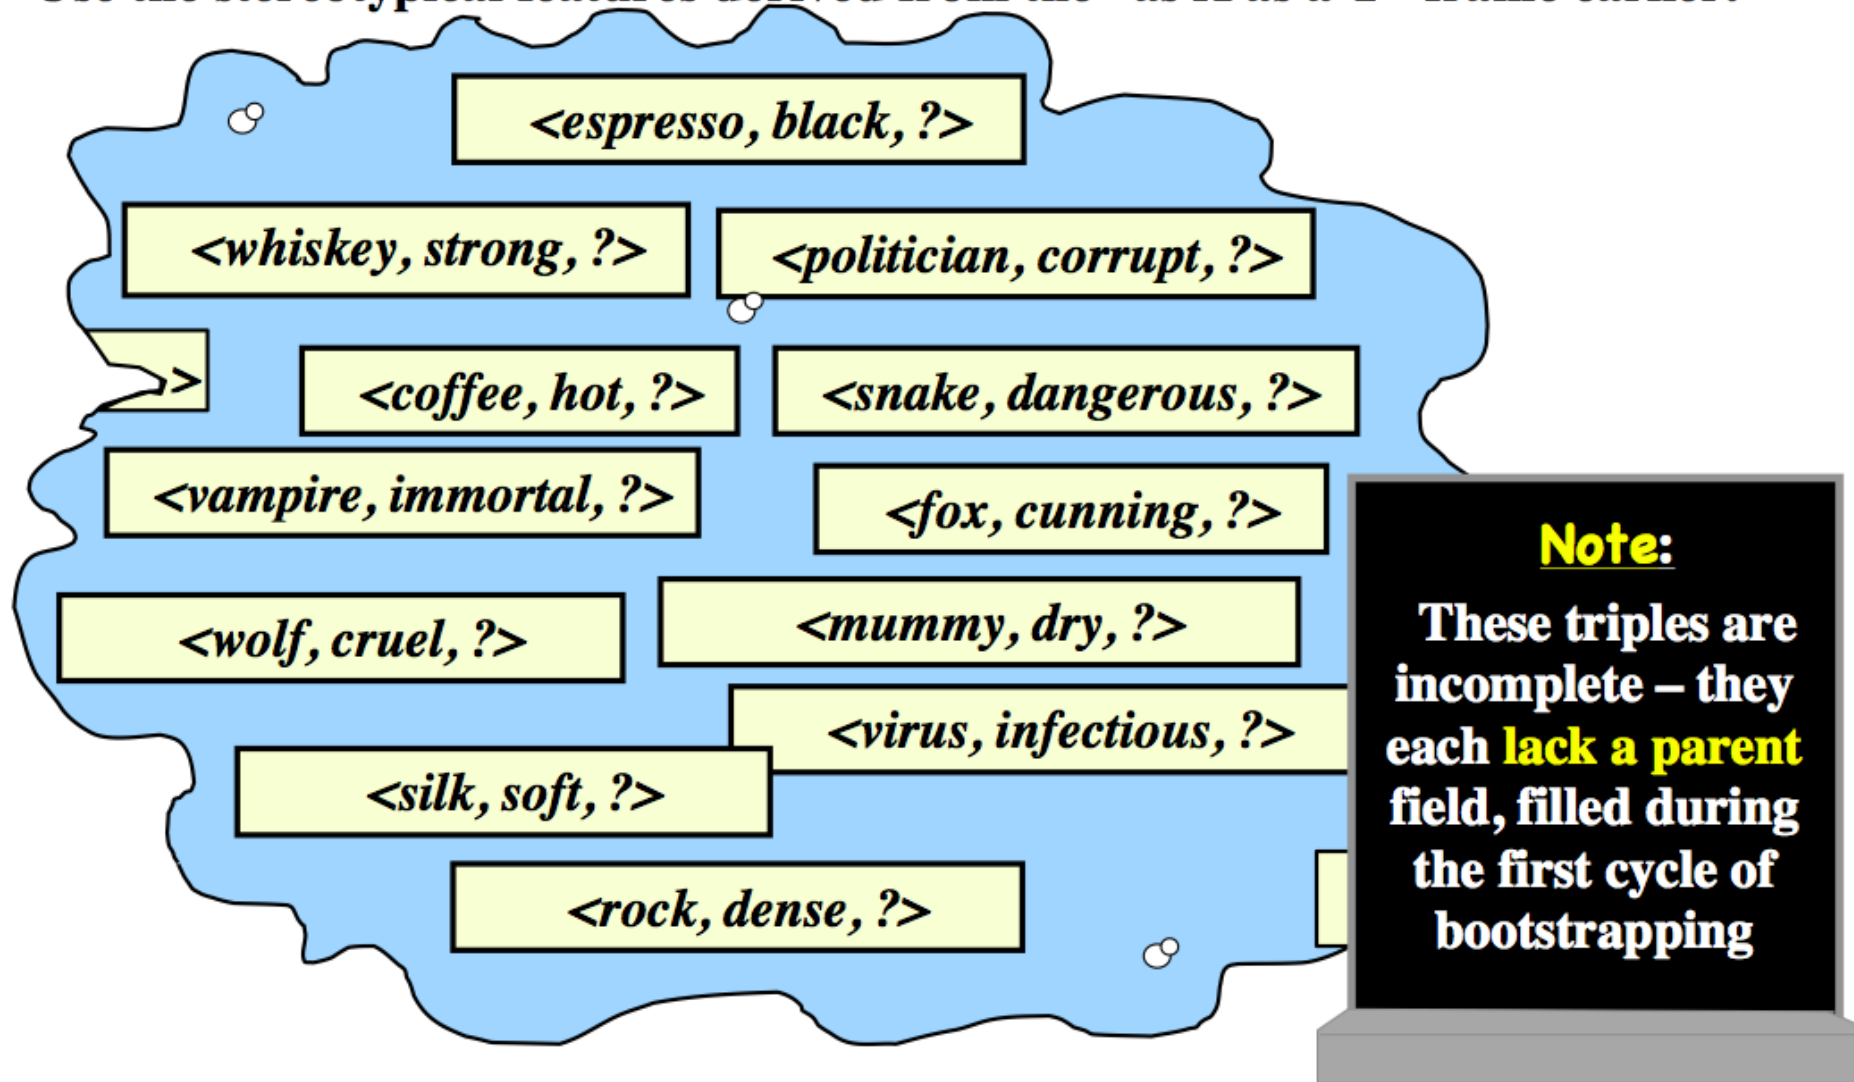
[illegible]

<espresso, black, ?>

<whiskey, strong, ?>

<politician, corrupt, ?>

>

<coffee, hot, ?>

<snake, dangerous, ?>

<vampire, immortal, ?>

<fox, cunning, ?>

<wolf, cruel, ?>

<mummy, dry, ?>

<virus, infectious, ?>

<silk, soft, ?>

<rock, dense, ?>

Note:

These triples are incomplete – they each lack a parent field, filled during the first cycle of bootstrapping